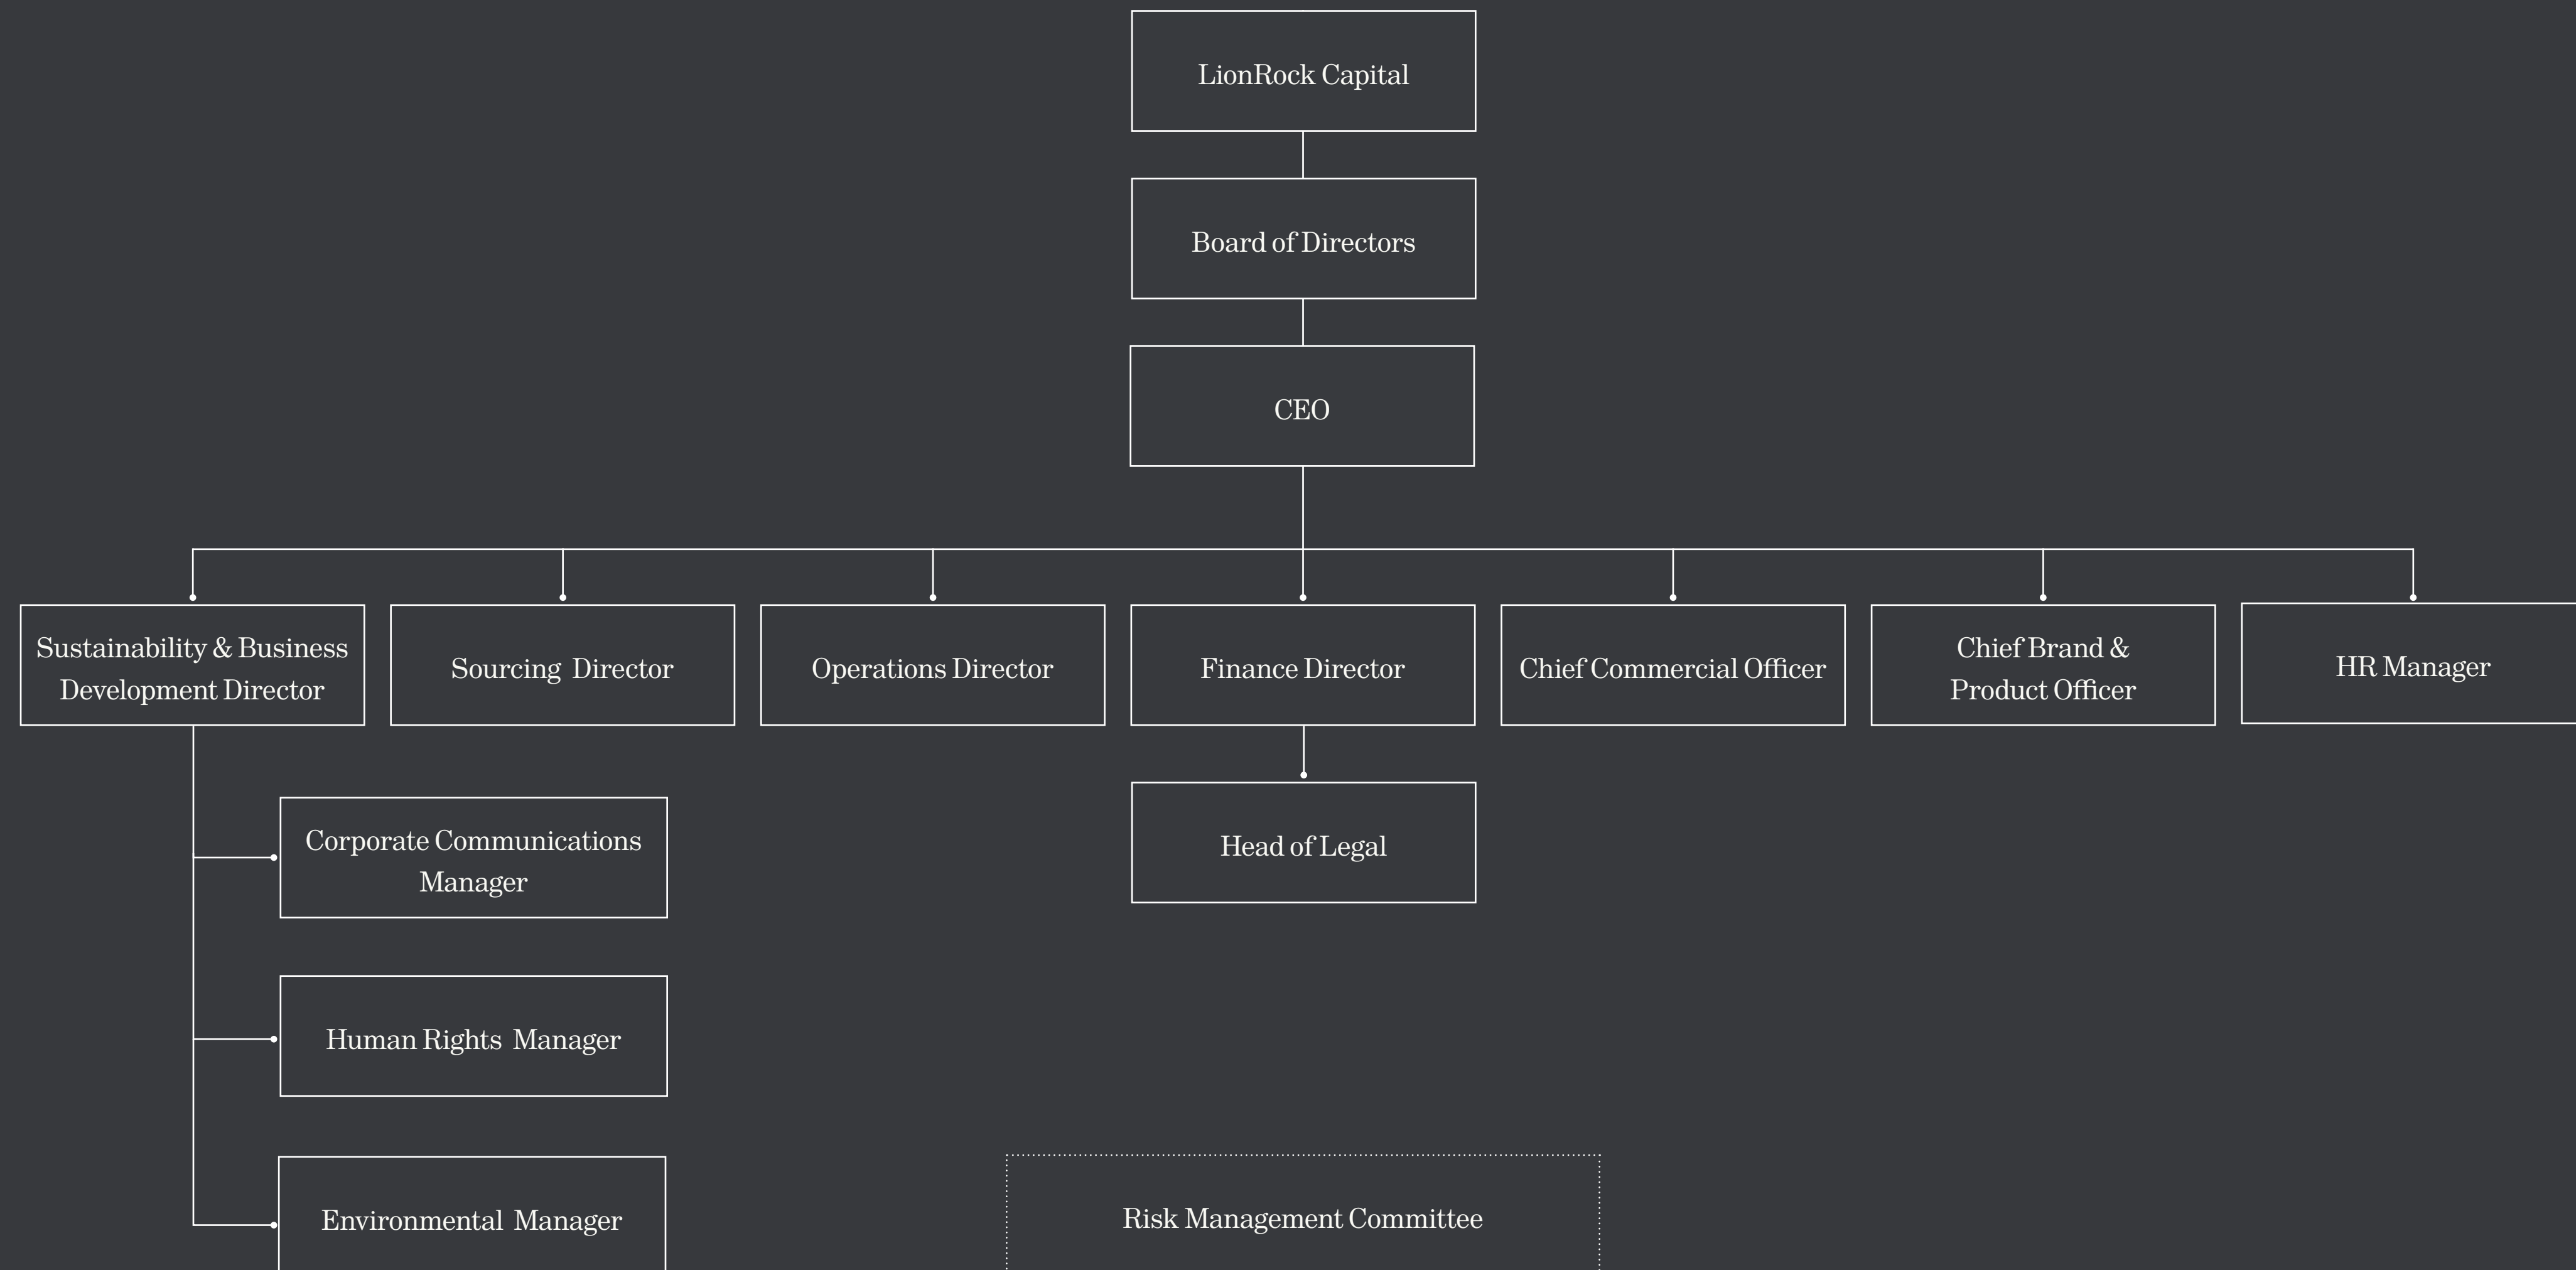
LionRock Capital

Board of Directors

CEO

Sustainability & Business Development Director

Sourcing Director

Operations Director

Finance Director

Chief Commercial Officer

Chief Brand & Product Officer

HR Manager

Corporate Communications Manager

Head of Legal

Human Rights Manager

Environmental Manager

Risk Management Committee